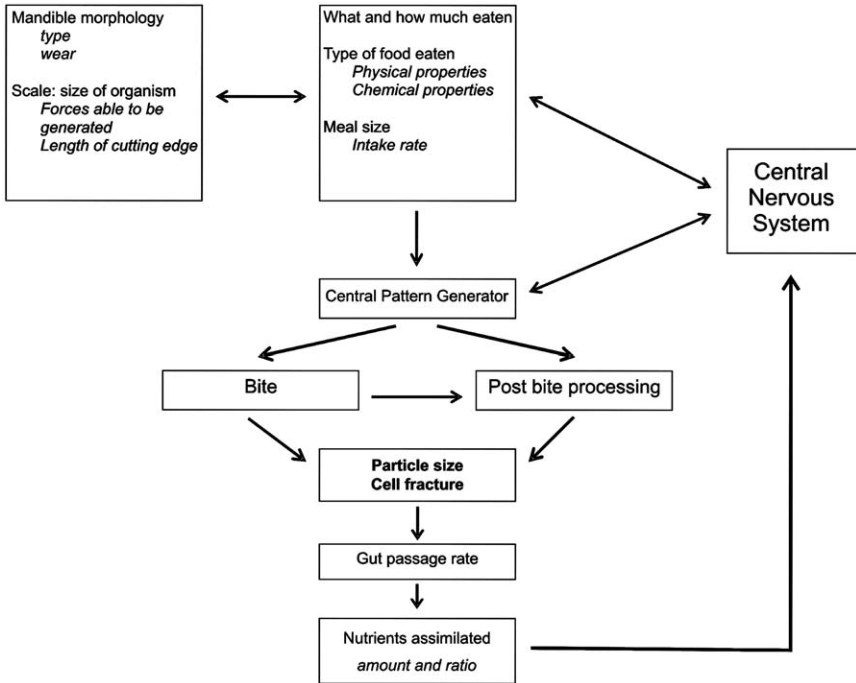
Mandible morphology
type
wear

Scale: size of organism
Forces able to be generated
Length of cutting edge

What and how much eaten

Type of food eaten
Physical properties
Chemical properties

Meal size
Intake rate

Central Nervous System

Central Pattern Generator

Bite

Post bite processing

Particle size
Cell fracture

Gut passage rate

Nutrients assimilated
amount and ratio